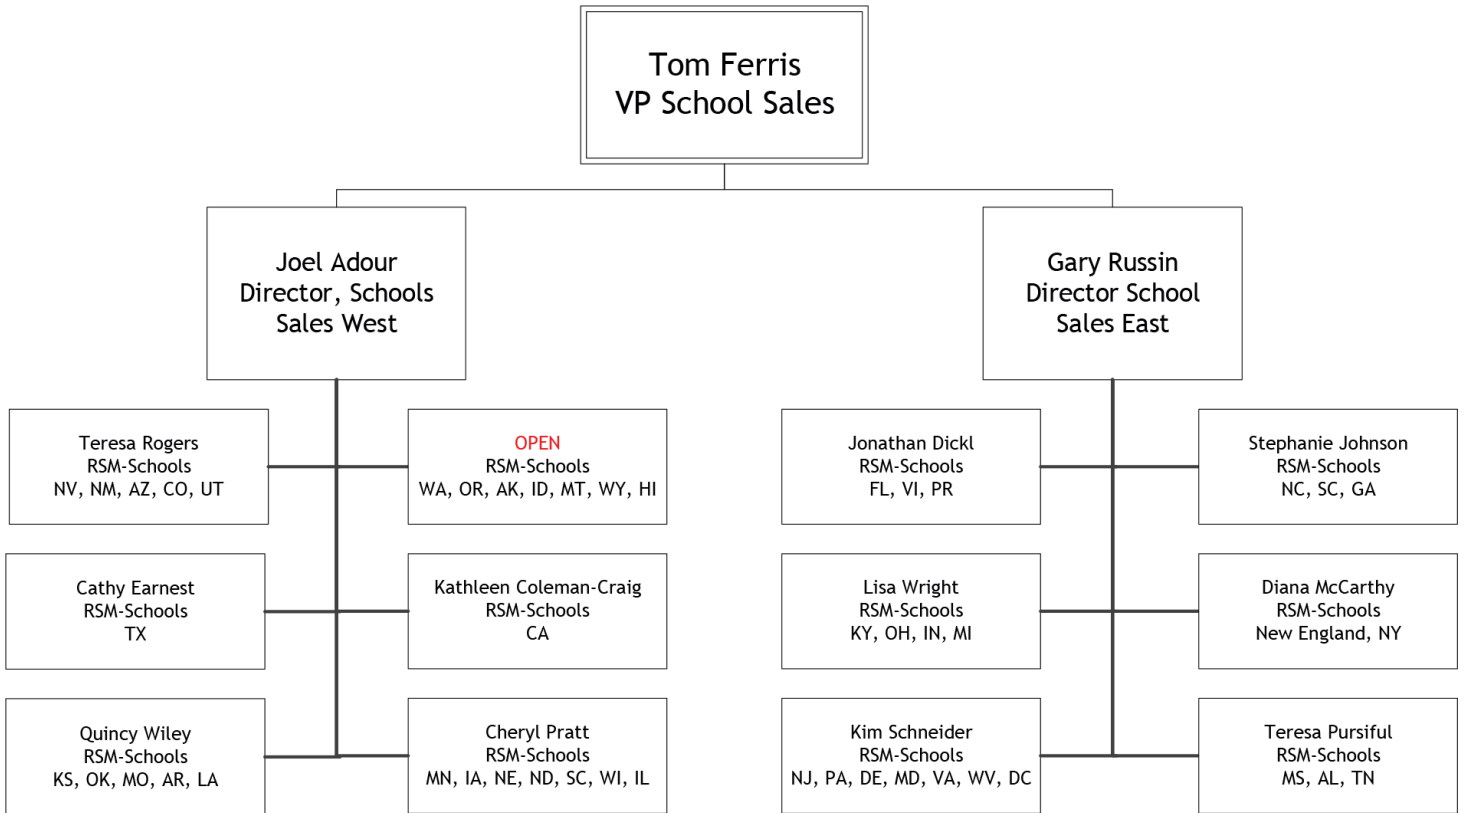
Tom Ferris
VP School Sales

Joel Adour
Director, Schools
Sales West

Gary Russin
Director School
Sales East

Teresa Rogers
RSM-Schools
NV, NM, AZ, CO, UT

OPEN
RSM-Schools
WA, OR, AK, ID, MT, WY, HI

Cathy Earnest
RSM-Schools
TX

Kathleen Coleman-Craig
RSM-Schools
CA

Quincy Wiley
RSM-Schools
KS, OK, MO, AR, LA

Cheryl Pratt
RSM-Schools
MN, IA, NE, ND, SC, WI, IL

Jonathan Dickl
RSM-Schools
FL, VI, PR

Stephanie Johnson
RSM-Schools
NC, SC, GA

Lisa Wright
RSM-Schools
KY, OH, IN, MI

Diana McCarthy
RSM-Schools
New England, NY

Kim Schneider
RSM-Schools
NJ, PA, DE, MD, VA, WV, DC

Teresa Pursiful
RSM-Schools
MS, AL, TN